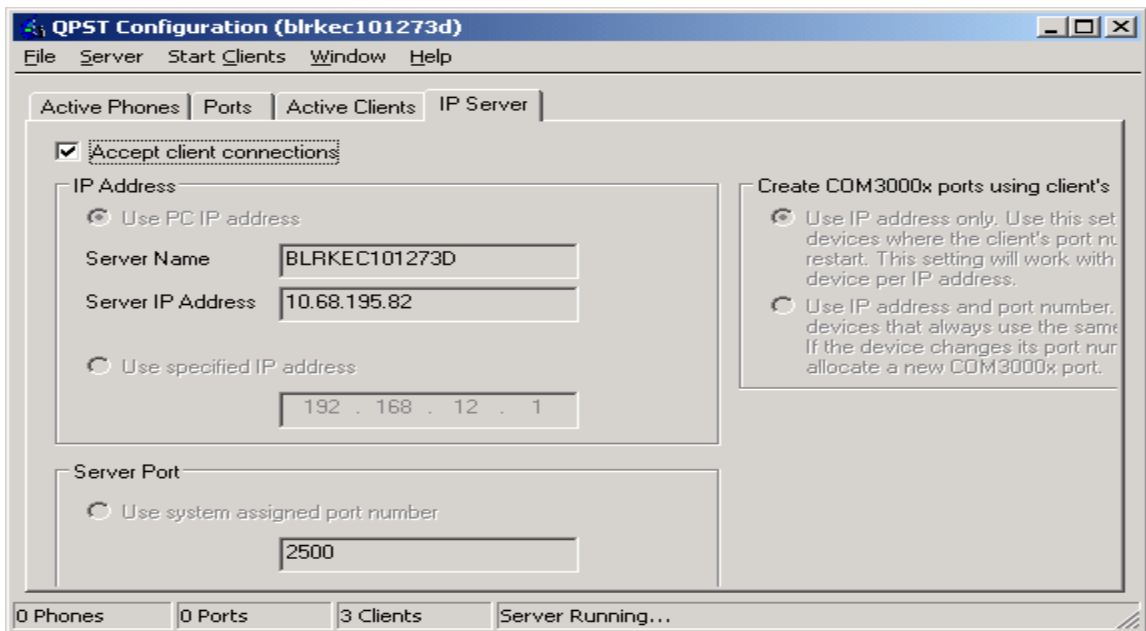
QPST Configuration (blrkec101273d)

File Server Start Clients Window Help

Active Phones | Ports | Active Clients | IP Server

Accept client connections

IP Address

Use PC IP address

Server Name BLRKEC101273D

Server IP Address 10.68.195.82

Use specified IP address

192 . 168 . 12 . 1

Server Port

Use system assigned port number

2500

Create COM3000x ports using client's

Use IP address only. Use this set devices where the client's port nu restart. This setting will work with device per IP address.

Use IP address and port number. devices that always use the same If the device changes its port nur allocate a new COM3000x port.

0 Phones | 0 Ports | 3 Clients | Server Running...